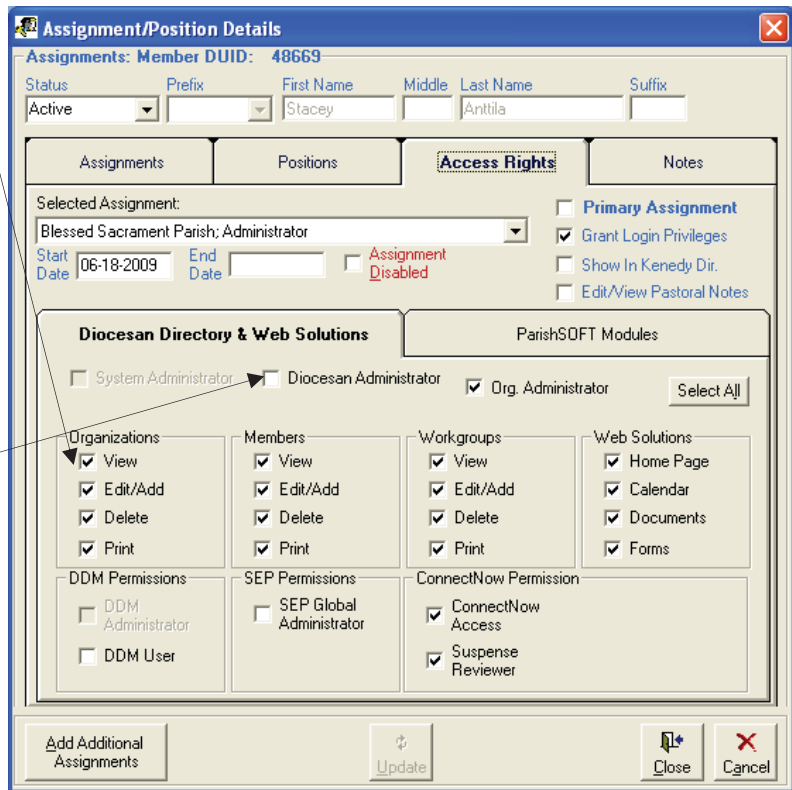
Assignment/Position Details

Assignments: Member DUID: 48669

Status
Active

Prefix

First Name
Stacey

Middle

Last Name
Anttila

Suffix

Assignments | Positions | Access Rights | Notes

Selected Assignment:
Blessed Sacrament Parish; Administrator

Start Date 06-18-2009
End Date
Assignment Disabled

Primary Assignment
Grant Login Privileges
Show In Kenedy Dir.
Edit/View Pastoral Notes

Diocesan Directory & Web Solutions | ParishSOFT Modules

System Administrator
Diocesan Administrator
Org. Administrator
Select All

Organizations
View
Edit/Add
Delete
Print

Members
View
Edit/Add
Delete
Print

Workgroups
View
Edit/Add
Delete
Print

Web Solutions
Home Page
Calendar
Documents
Forms

DDM Permissions
DDM Administrator
DDM User

SEP Permissions
SEP Global Administrator

ConnectNow Permission
ConnectNow Access
Suspense Reviewer

Add Additional Assignments
Update
Close
Cancel